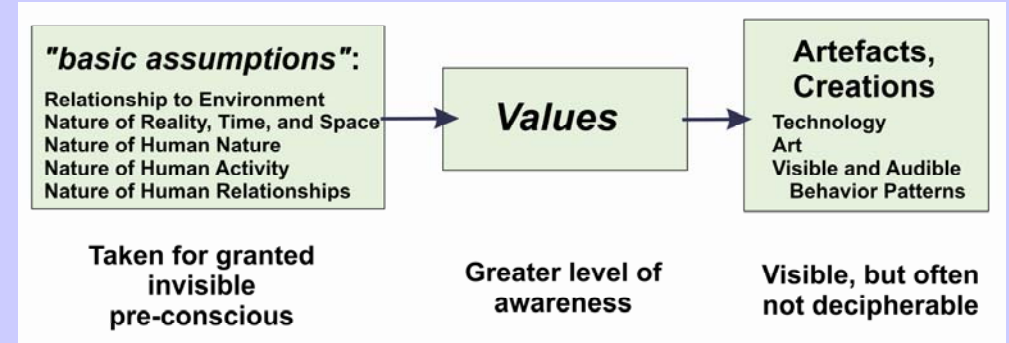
"basic assumptions":
Relationship to Environment
Nature of Reality, Time, and Space
Nature of Human Nature
Nature of Human Activity
Nature of Human Relationships

Values

Artefacts, Creations
Technology
Art
Visible and Audible Behavior Patterns

Taken for granted
invisible
pre-conscious

Greater level of awareness

Visible, but often not decipherable